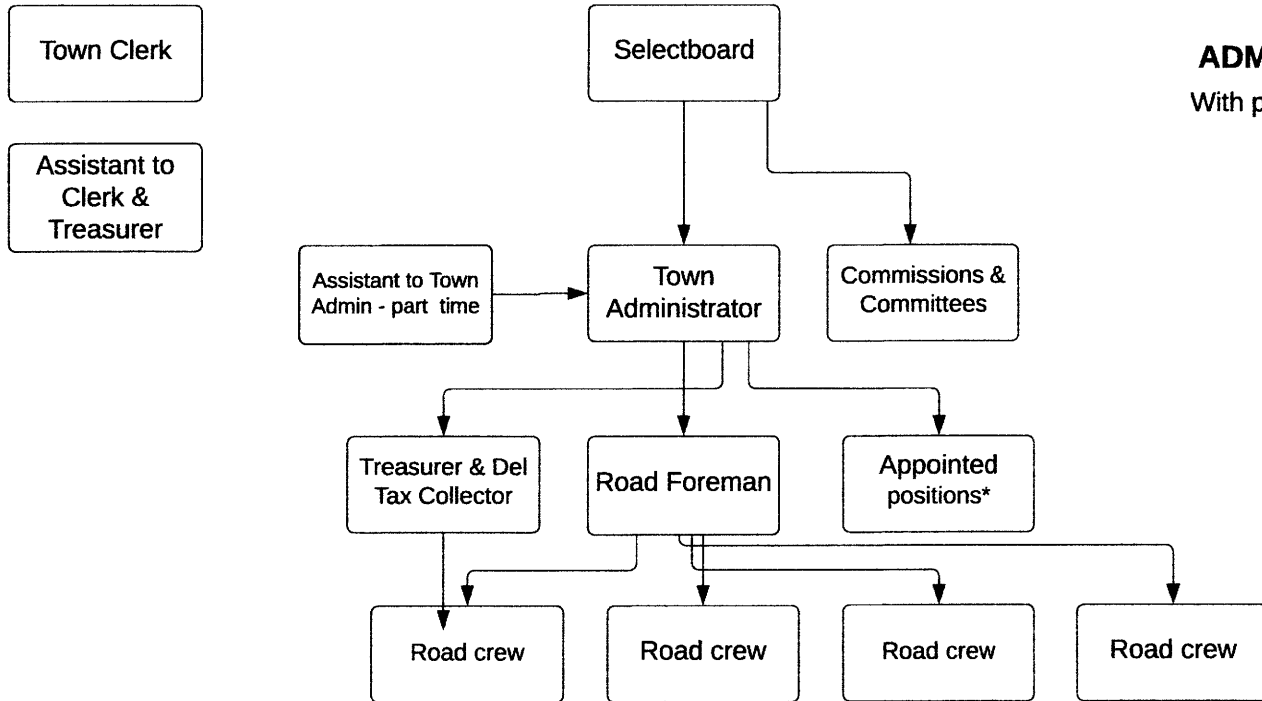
Town Clerk

Assistant to Clerk & Treasurer

Selectboard

ADM

With p

Assistant to Town Admin - part time

Town Administrator

Commissions & Committees

Treasurer & Del Tax Collector

Road Foreman

Appointed positions*

Road crew

Road crew

Road crew

Road crew